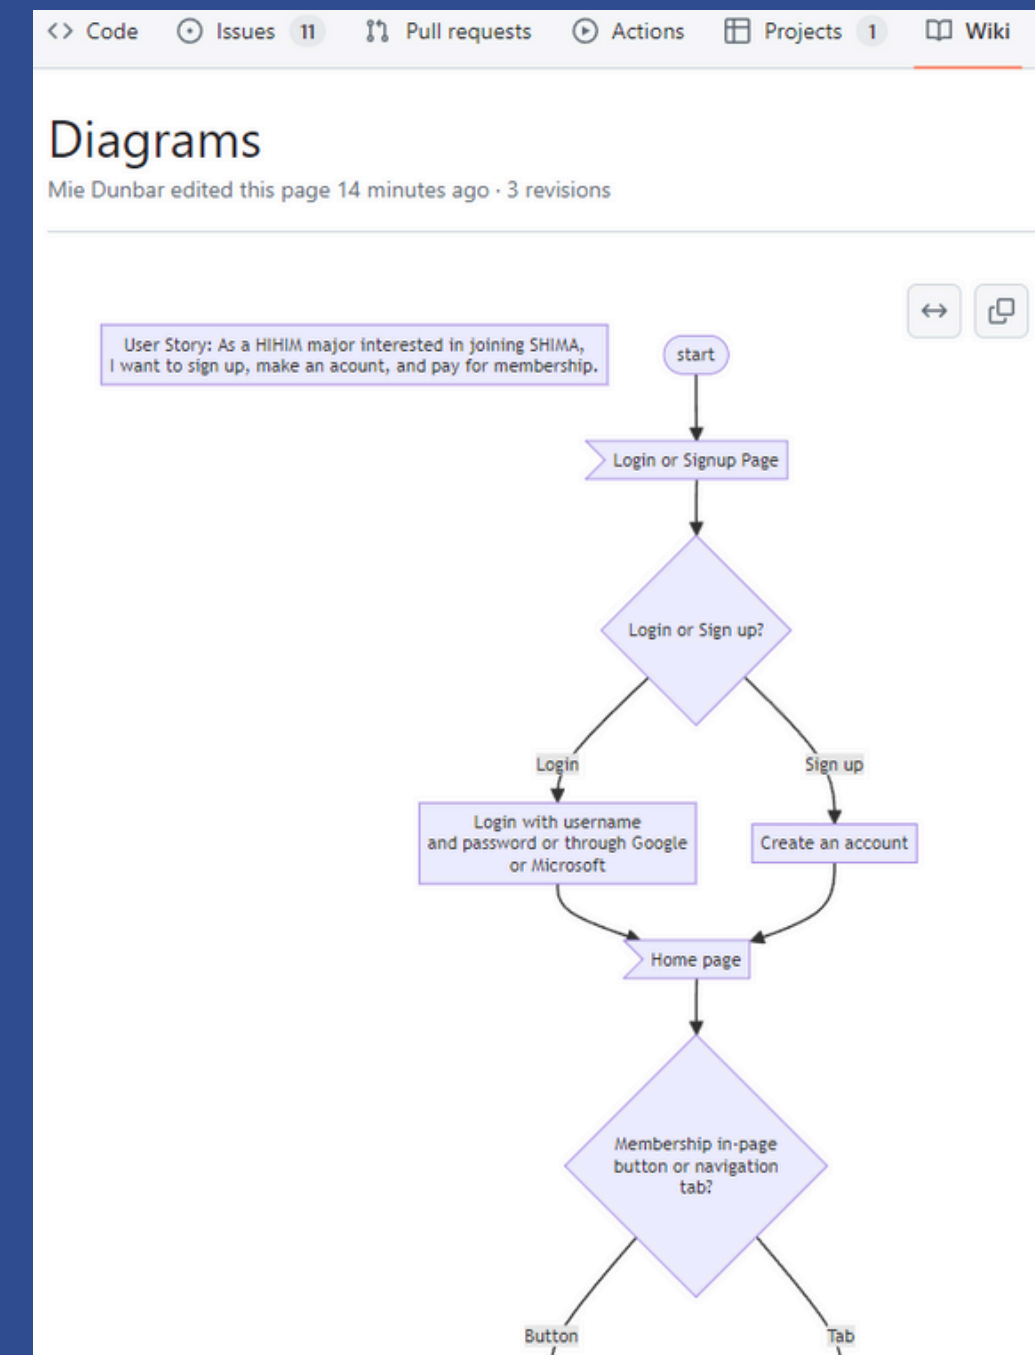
<> Code  Issues 11  Pull requests  Actions  Projects 1  Wiki

Diagrams

Mie Dunbar edited this page 14 minutes ago · 3 revisions

User Story: As a HIHIM major interested in joining SHIMA, I want to sign up, make an acount, and pay for membership.

start

Login or Signup Page

Login or Sign up?

Login

Sign up

Login with username and password or through Google or Microsoft

Create an account

Home page

Membership in-page button or navigation tab?

Button

Tab